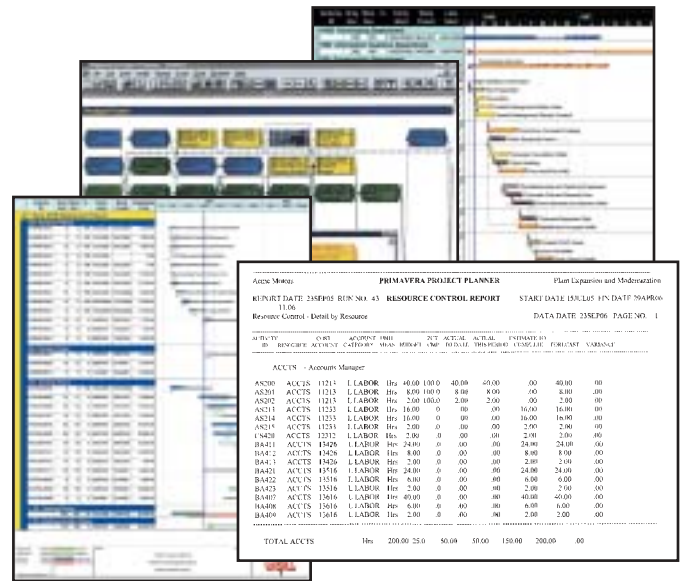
Acme Motors PRIMAVERA PROJECT PLANNER Plant Expansion and Modernization

REPORT DATE 23SEP05 RUN NO. 43 RESOURCE CONTROL REPORT START DATE 15JUL05 FIN DATE 29APR06
11:06

Resource Control - Detail by Resource DATA DATE 23SEP06 PAGE NO. 1

| ACTIVITY ID | RESOURCE | COST ACCOUNT | ACCOUNT CATEGORY | UNIT MEAS | BUDGET | PCT CMP | ACTUAL TO DATE | ACTUAL THIS PERIOD | ESTIMATE TO COMPLETE | FORECAST | VARIANCE |
|---|---|---|---|---|---|---|---|---|---|---|---|
| ACCTS - Accounts Manager | | | | | | | | | | | |
| AS200 | ACCTS | 11213 | L LABOR | Hrs | 40.00 | 100.0 | 40.00 | 40.00 | .00 | 40.00 | .00 |
| AS201 | ACCTS | 11213 | L LABOR | Hrs | 8.00 | 100.0 | 8.00 | 8.00 | .00 | 8.00 | .00 |
| AS202 | ACCTS | 11213 | L LABOR | Hrs | 2.00 | 100.0 | 2.00 | 2.00 | .00 | 2.00 | .00 |
| AS211 | ACCTS | 11233 | L LABOR | Hrs | 16.00 | .0 | .00 | .00 | 16.00 | 16.00 | .00 |
| AS214 | ACCTS | 11233 | L LABOR | Hrs | 16.00 | .0 | .00 | .00 | 16.00 | 16.00 | .00 |
| AS215 | ACCTS | 11233 | L LABOR | Hrs | 2.00 | .0 | .00 | .00 | 2.00 | 2.00 | .00 |
| CS420 | ACCTS | 12312 | L LABOR | Hrs | 2.00 | .0 | .00 | .00 | 2.00 | 2.00 | .00 |
| BA411 | ACCTS | 13426 | L LABOR | Hrs | 24.00 | .0 | .00 | .00 | 24.00 | 24.00 | .00 |
| BA412 | ACCTS | 13426 | L LABOR | Hrs | 8.00 | .0 | .00 | .00 | 8.00 | 8.00 | .00 |
| BA413 | ACCTS | 13426 | L LABOR | Hrs | 2.00 | .0 | .00 | .00 | 2.00 | 2.00 | .00 |
| BA421 | ACCTS | 13516 | L LABOR | Hrs | 24.00 | .0 | .00 | .00 | 24.00 | 24.00 | .00 |
| BA422 | ACCTS | 13516 | L LABOR | Hrs | 6.00 | .0 | .00 | .00 | 6.00 | 6.00 | .00 |
| BA423 | ACCTS | 13516 | L LABOR | Hrs | 2.00 | .0 | .00 | .00 | 2.00 | 2.00 | .00 |
| BA407 | ACCTS | 13616 | L LABOR | Hrs | 40.00 | .0 | .00 | .00 | 40.00 | 40.00 | .00 |
| BA408 | ACCTS | 13616 | L LABOR | Hrs | 6.00 | .0 | .00 | .00 | 6.00 | 6.00 | .00 |
| BA409 | ACCTS | 13616 | L LABOR | Hrs | 2.00 | .0 | .00 | .00 | 2.00 | 2.00 | .00 |

TOTAL ACCTS Hrs 200.00 25.0 50.00 50.00 150.00 200.00 .00